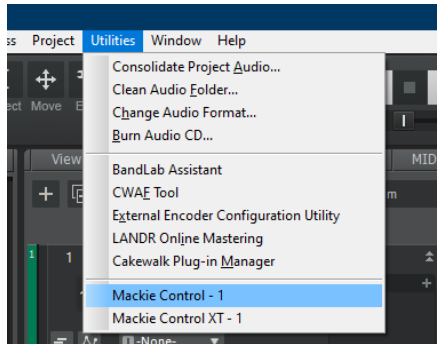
ss Project Utilities Window Help

ect Move E

View

MID

m

1 1

Consolidate Project Audio...
Clean Audio Folder...
Change Audio Format...
Burn Audio CD...

BandLab Assistant
CWAF Tool
External Encoder Configuration Utility
LANDR Online Mastering
Cakewalk Plug-in Manager

Mackie Control - 1
Mackie Control XT - 1

-None-